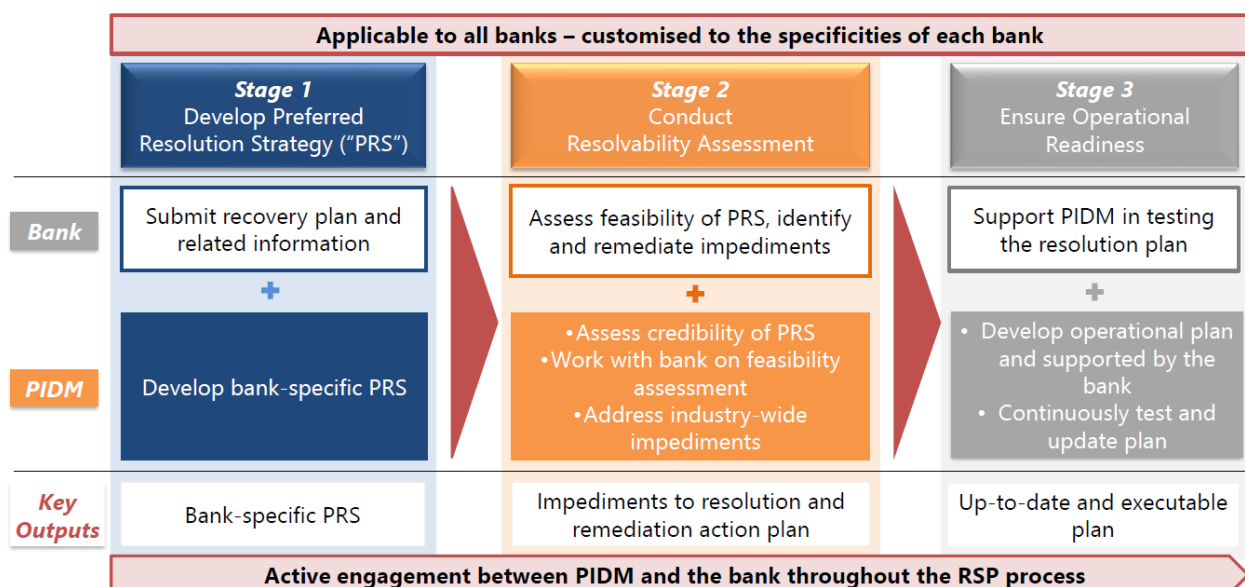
Applicable to all banks – customised to the specificities of each bank

Stage 1
Develop Preferred Resolution Strategy ("PRS")

Stage 2
Conduct Resolvability Assessment

Stage 3
Ensure Operational Readiness

Bank

Submit recovery plan and related information

Assess feasibility of PRS, identify and remediate impediments

Support PIDM in testing the resolution plan

+

+

+

PIDM

Develop bank-specific PRS

• Assess credibility of PRS
• Work with bank on feasibility assessment
• Address industry-wide impediments

• Develop operational plan and supported by the bank
• Continuously test and update plan

Key Outputs

Bank-specific PRS

Impediments to resolution and remediation action plan

Up-to-date and executable plan

Active engagement between PIDM and the bank throughout the RSP process